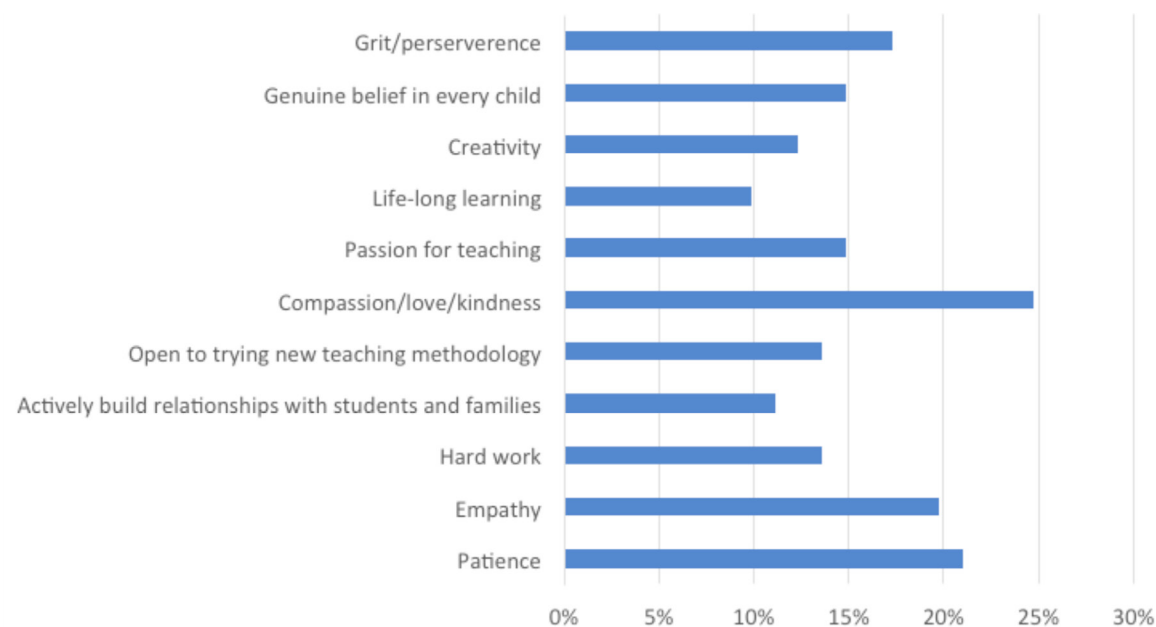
Grit/perserverence
Genuine belief in every child
Creativity
Life-long learning
Passion for teaching
Compassion/love/kindness
Open to trying new teaching methodology
Actively build relationships with students and families
Hard work
Empathy
Patience

0% 5% 10% 15% 20% 25% 30%